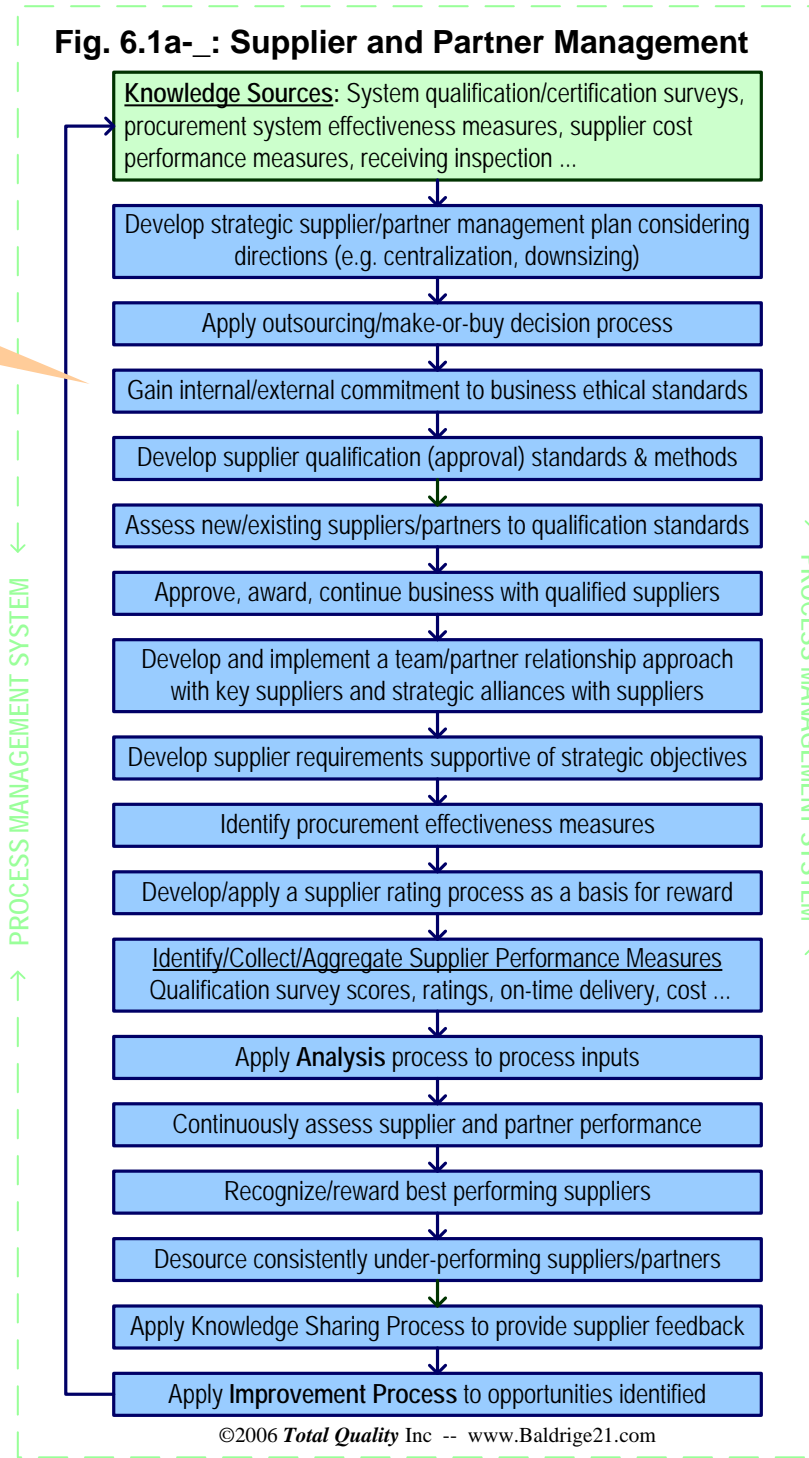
Fig. 6.1a-_: Supplier and Partner Management

Knowledge Sources: System qualification/certification surveys, procurement system effectiveness measures, supplier cost performance measures, receiving inspection ...

Develop strategic supplier/partner management plan considering directions (e.g. centralization, downsizing)

Apply outsourcing/make-or-buy decision process

Gain internal/external commitment to business ethical standards

Develop supplier qualification (approval) standards & methods

Assess new/existing suppliers/partners to qualification standards

Approve, award, continue business with qualified suppliers

Develop and implement a team/partner relationship approach with key suppliers and strategic alliances with suppliers

Develop supplier requirements supportive of strategic objectives

Identify procurement effectiveness measures

Develop/apply a supplier rating process as a basis for reward

Identify/Collect/Aggregate Supplier Performance Measures
Qualification survey scores, ratings, on-time delivery, cost ...

Apply Analysis process to process inputs

Continuously assess supplier and partner performance

Recognize/reward best performing suppliers

Desource consistently under-performing suppliers/partners

Apply Knowledge Sharing Process to provide supplier feedback

Apply Improvement Process to opportunities identified

→ PROCESS MANAGEMENT SYSTEM ←

→ PROCESS MANAGEMENT SYSTEM ←

©2006 Total Quality Inc -- www.Baldrige21.com